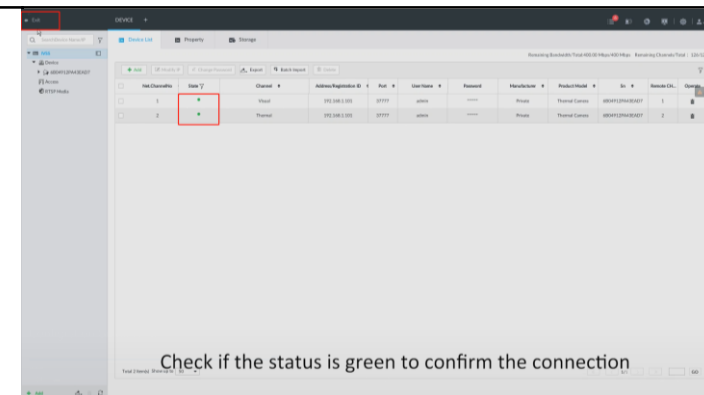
Exit

DEVICE +

Device List Property Storage

+ Add Modify Change Password Export Batch Import Delete

| | Net ChannelNo | State | Channel | Address/Registration ID | Port | User Name | Password | Manufacturer | Product Model | Sn | Remote Ch... | Operat... |
|---|---|---|---|---|---|---|---|---|---|---|---|---|
| | 1 | • | Visual | 192.168.1.101 | 37777 | admin | ****** | Private | Thermal Camera | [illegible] | 1 | |
| | 2 | • | Thermal | 192.168.1.101 | 37777 | admin | ****** | Private | Thermal Camera | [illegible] | 2 | |

Check if the status is green to confirm the connection